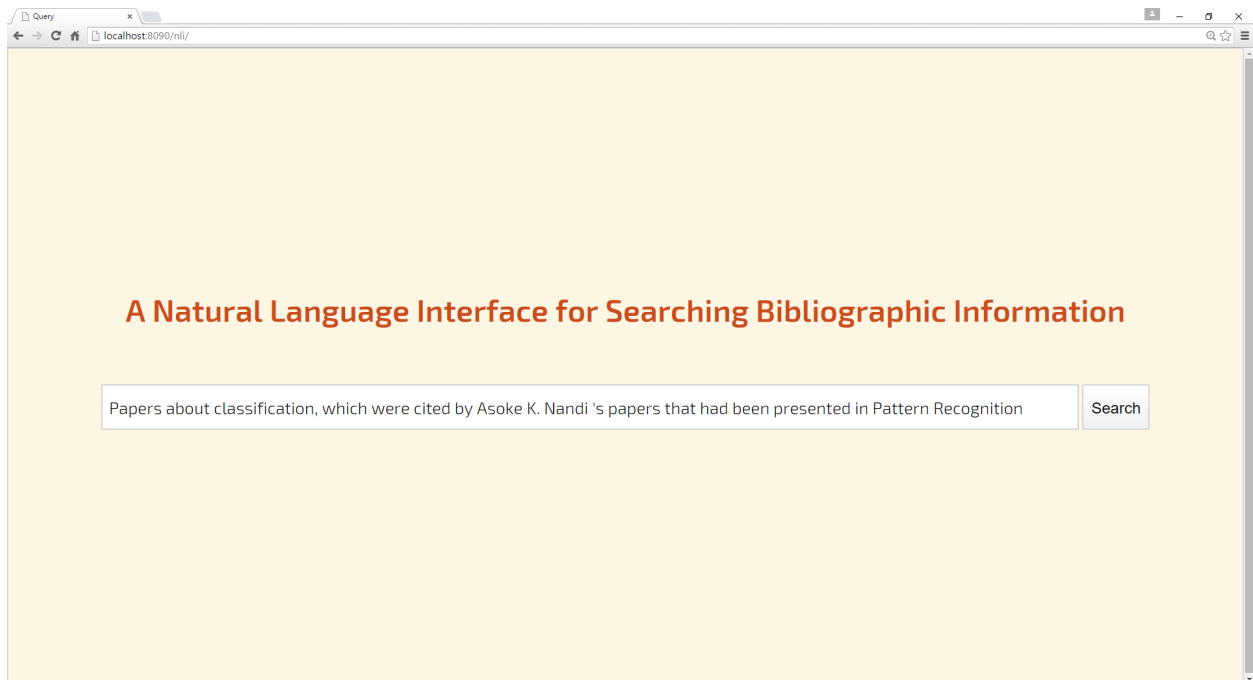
Query
×
localhost:8090/nli/

A Natural Language Interface for Searching Bibliographic Information

Papers about classification, which were cited by Asoke K. Nandi 's papers that had been presented in Pattern Recognition

Search